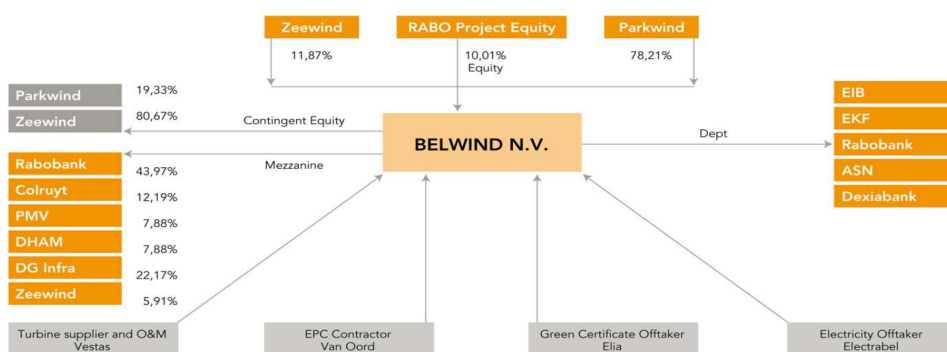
Zeewind

RABO Project Equity

Parkwind

11,87%

10,01%
Equity

78,21%

Parkwind 19,33%

Zeewind 80,67%

Contingent Equity

BELWIND N.V.

Dept

EIB

EKF

Rabobank

ASN

Dexiabank

Mezzanine

Rabobank 43,97%

Colruyt 12,19%

PMV 7,88%

DHAM 7,88%

DG Infra 22,17%

Zeewind 5,91%

Turbine supplier and O&M
Vestas

EPC Contractor
Van Oord

Green Certificate Offtaker
Elia

Electricity Offtaker
Electrabel